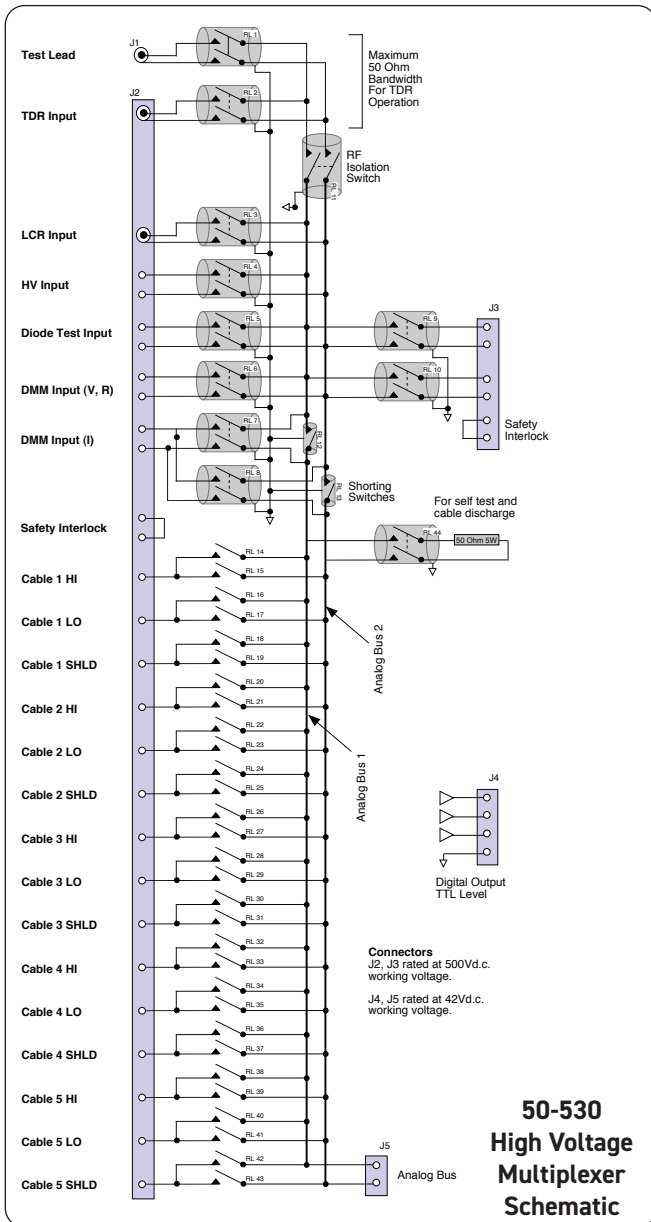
Test Lead
J1
RL 1
Maximum 50 Ohm Bandwidth For TDR Operation
J2
TDR Input
RL 2
RF Isolation Switch
RL 11
LCR Input
RL 3
HV Input
RL 4
Diode Test Input
RL 5
RL 9
J3
DMM Input (V, R)
RL 6
RL 10
DMM Input (I)
RL 7
RL 12
Safety Interlock
RL 8
RL 13
Shorting Switches
For self test and cable discharge
Safety Interlock
RL 44
50 Ohm 5W
RL 14
Cable 1 HI
RL 15
RL 16
Cable 1 LO
RL 17
Analog Bus 2
RL 18
Cable 1 SHLD
RL 19
RL 20
Cable 2 HI
RL 21
RL 22
Cable 2 LO
RL 23
Analog Bus 1
RL 24
Cable 2 SHLD
RL 25
J4
RL 26
Cable 3 HI
RL 27
RL 28
Cable 3 LO
RL 29
Digital Output TTL Level
RL 30
Cable 3 SHLD
RL 31
RL 32
Cable 4 HI
RL 33
Connectors
J2, J3 rated at 500Vd.c. working voltage.
RL 34
Cable 4 LO
RL 35
J4, J5 rated at 42Vd.c. working voltage.
RL 36
Cable 4 SHLD
RL 37
RL 38
Cable 5 HI
RL 39
RL 40
Cable 5 LO
RL 41
J5
RL 42
Cable 5 SHLD
RL 43
Analog Bus
50-530
High Voltage
Multiplexer
Schematic